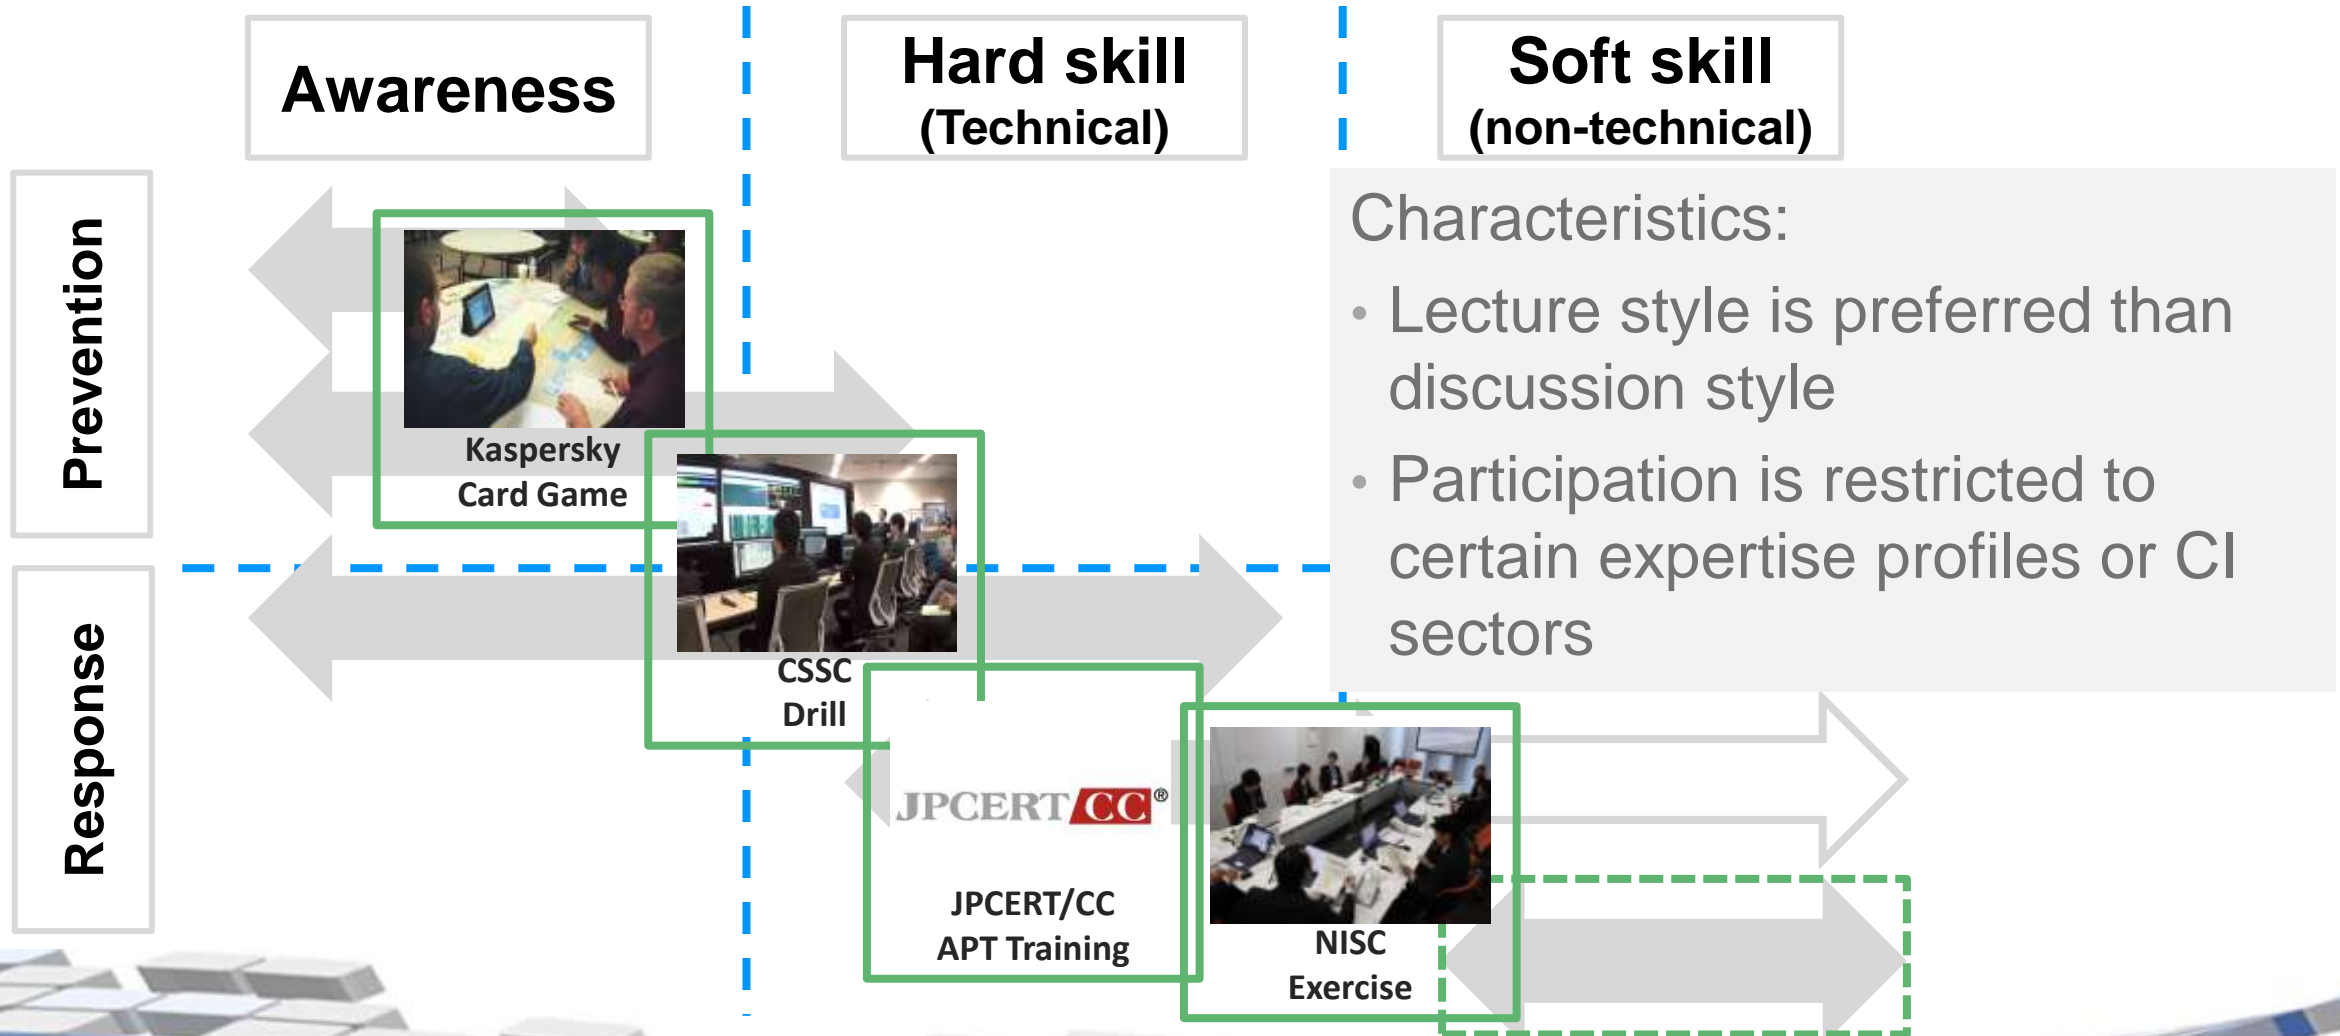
Awareness

Hard skill
(Technical)

Soft skill
(non-technical)

Prevention

Response

Characteristics:

- Lecture style is preferred than discussion style
- Participation is restricted to certain expertise profiles or CI sectors

Kaspersky
Card Game

CSSC
Drill

JPCERT/CC®

JPCERT/CC
APT Training

NISC
Exercise